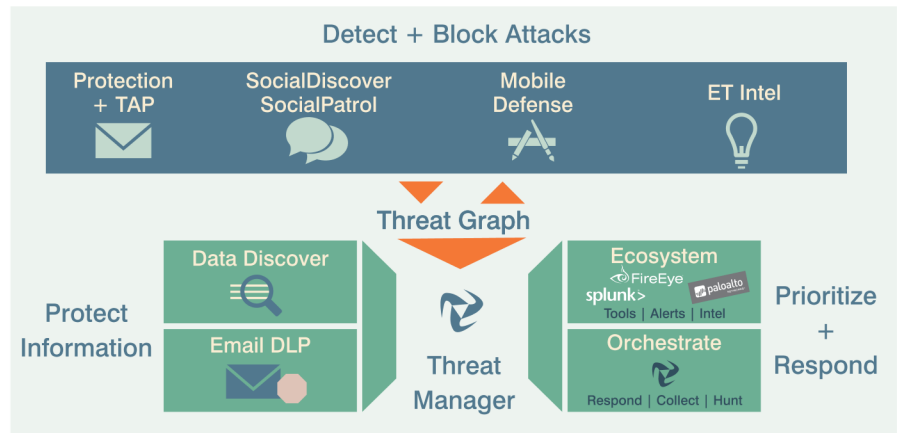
Detect + Block Attacks

Protection + TAP

SocialDiscover SocialPatrol

Mobile Defense

ET Intel

Threat Graph

Protect Information

Data Discover

Email DLP

Threat Manager

Ecosystem

FireEye

splunk>

paloalto

Tools | Alerts | Intel

Orchestrate

Respond | Collect | Hunt

Prioritize + Respond